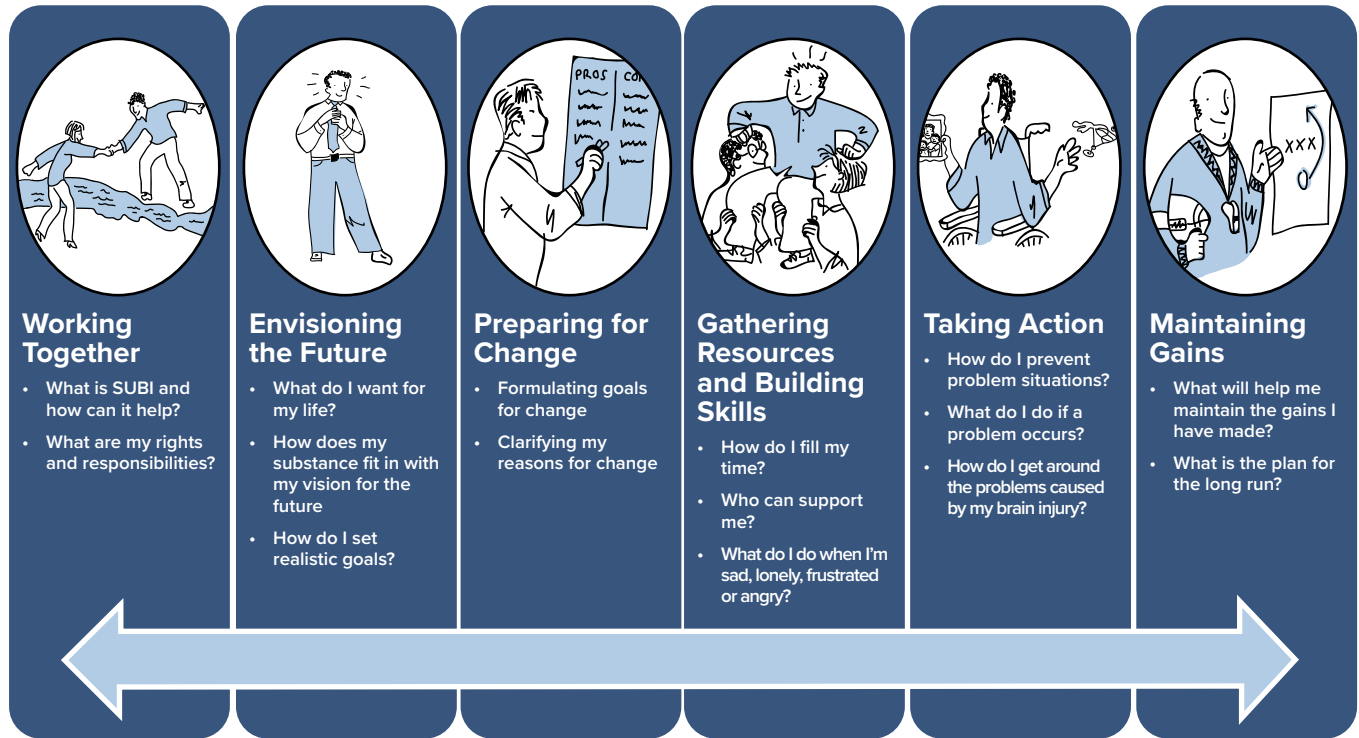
PROS CO

Working Together
- What is SUBI and how can it help?
- What are my rights and responsibilities?

Envisioning the Future
- What do I want for my life?
- How does my substance fit in with my vision for the future
- How do I set realistic goals?

Preparing for Change
- Formulating goals for change
- Clarifying my reasons for change

Gathering Resources and Building Skills
- How do I fill my time?
- Who can support me?
- What do I do when I'm sad, lonely, frustrated or angry?

Taking Action
- How do I prevent problem situations?
- What do I do if a problem occurs?
- How do I get around the problems caused by my brain injury?

Maintaining Gains
- What will help me maintain the gains I have made?
- What is the plan for the long run?